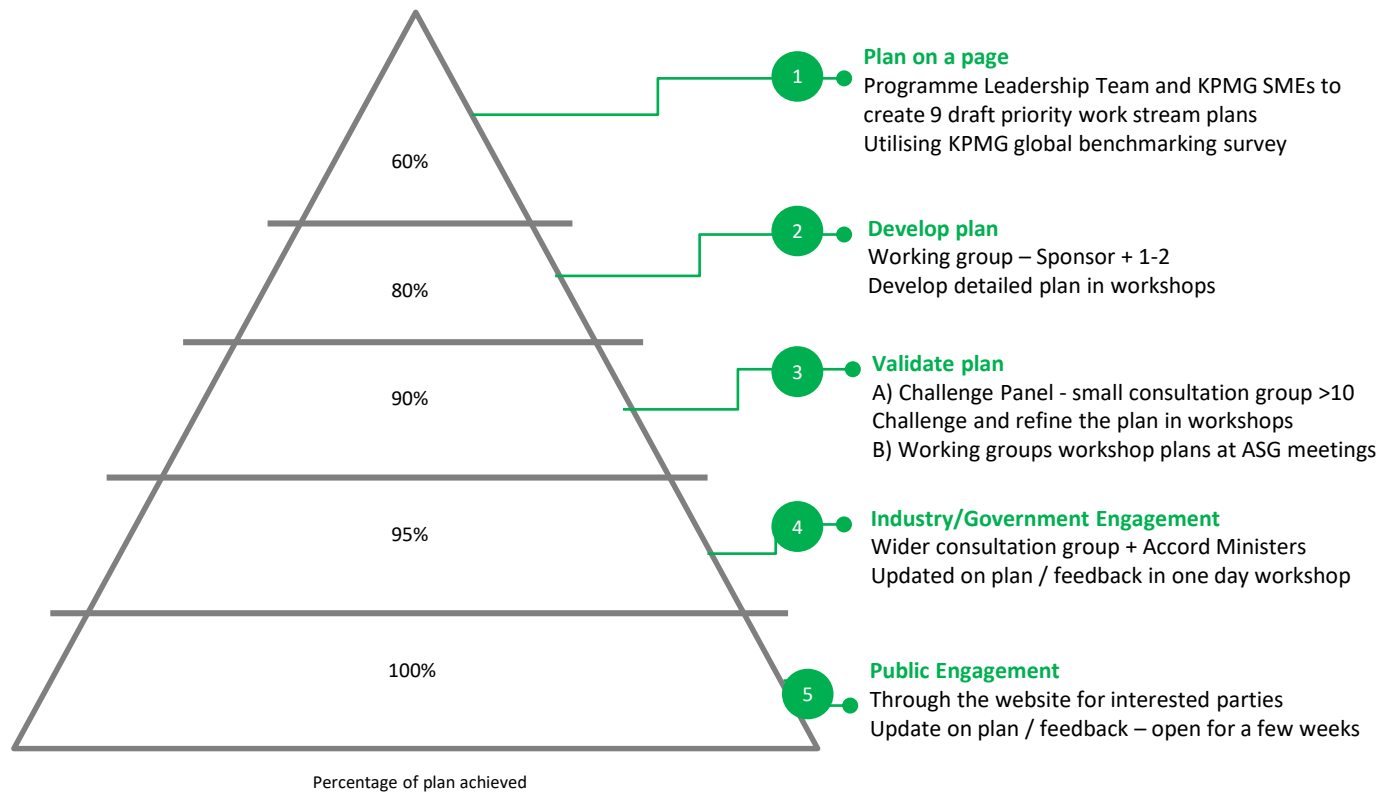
60%

80%

90%

95%

100%

Percentage of plan achieved

1
Plan on a page
Programme Leadership Team and KPMG SMEs to create 9 draft priority work stream plans
Utilising KPMG global benchmarking survey

2
Develop plan
Working group – Sponsor + 1-2
Develop detailed plan in workshops

3
Validate plan
A) Challenge Panel - small consultation group >10
Challenge and refine the plan in workshops
B) Working groups workshop plans at ASG meetings

4
Industry/Government Engagement
Wider consultation group + Accord Ministers
Updated on plan / feedback in one day workshop

5
Public Engagement
Through the website for interested parties
Update on plan / feedback – open for a few weeks